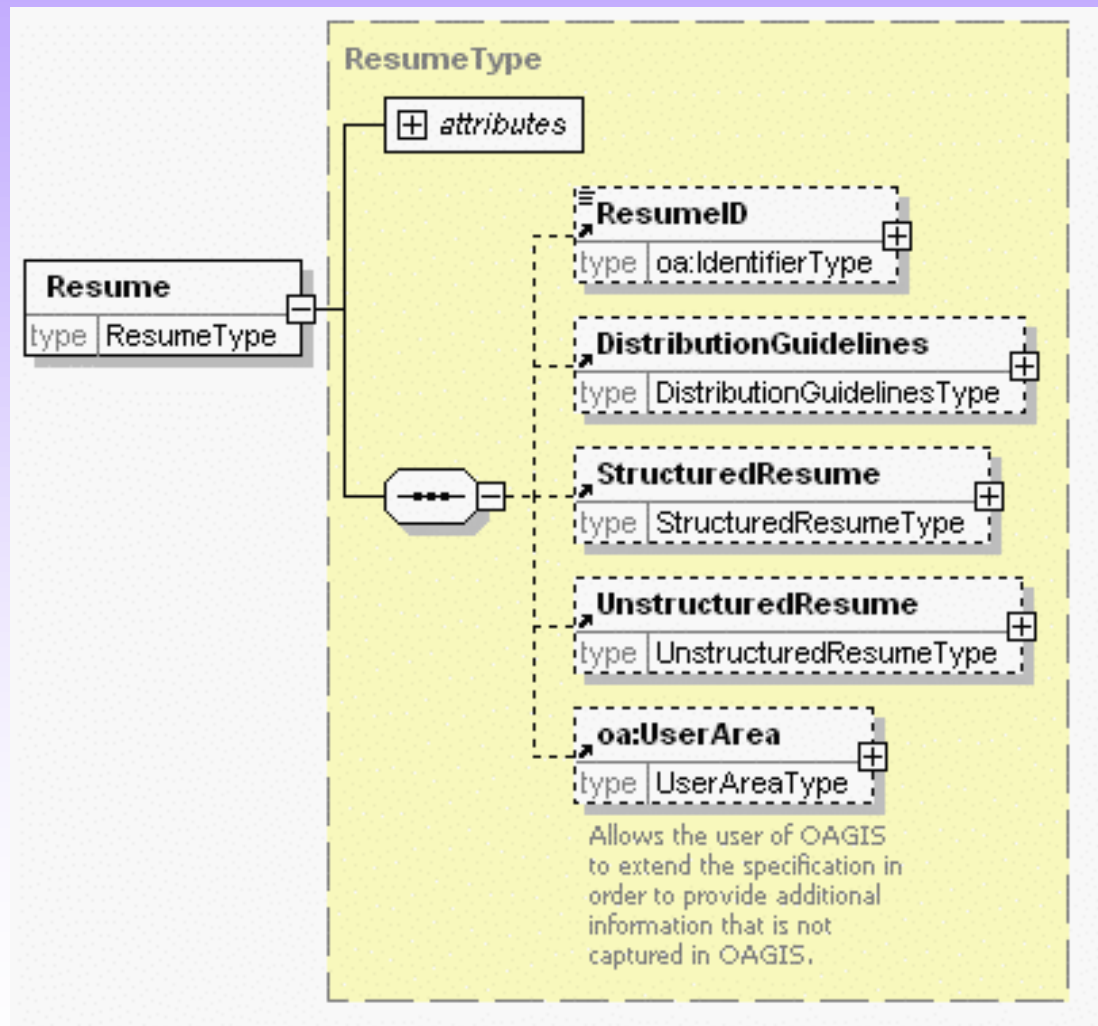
ResumeType

attributes

Resume
type ResumeType

ResumeID
type oa:IdentifierType

DistributionGuidelines
type DistributionGuidelinesType

StructuredResume
type StructuredResumeType

UnstructuredResume
type UnstructuredResumeType

oa:UserArea
type UserAreaType

Allows the user of OAGIS to extend the specification in order to provide additional information that is not captured in OAGIS.